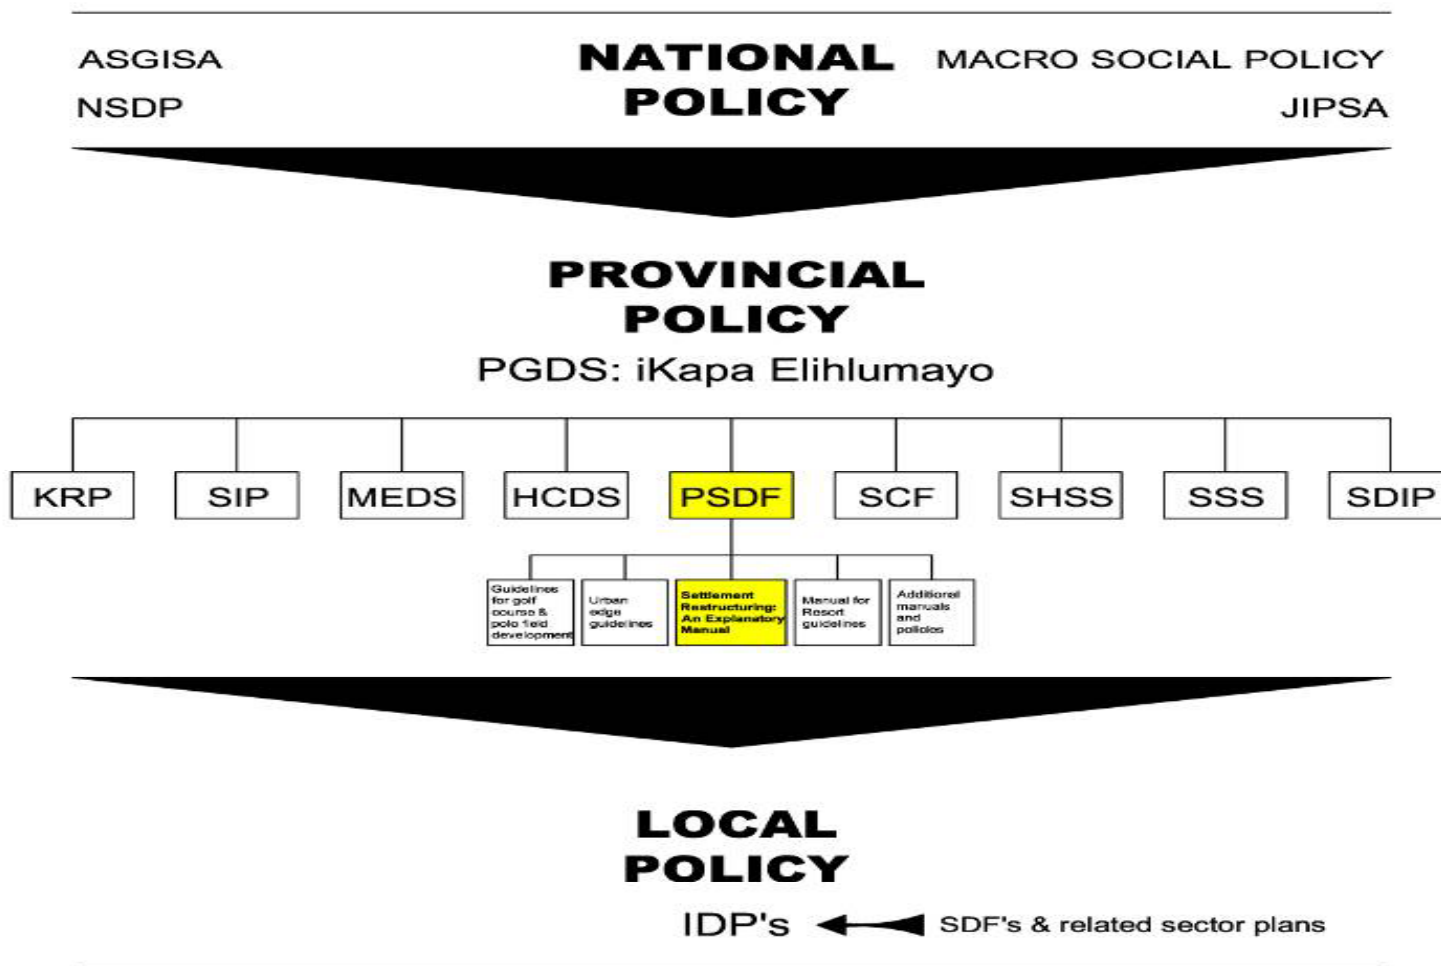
ASGISA
NSDP

NATIONAL POLICY

MACRO SOCIAL POLICY
JIPSA

PROVINCIAL POLICY
PGDS: iKapa Elihlumayo

KRP
SIP
MEDS
HCDS
PSDF
SCF
SHSS
SSS
SDIP

Guidelines for golf course & polo field development
Urban edge guidelines
Settlement Restructuring: An Explanatory Manual
Manual for Resort guidelines
Additional manuals and policies

LOCAL POLICY
IDP's
SDF's & related sector plans